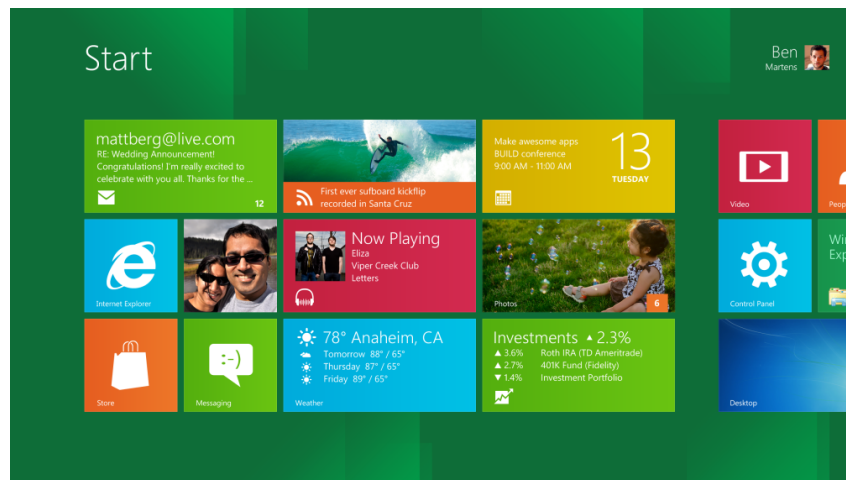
Start

Ben
Martens

mattberg@live.com
RE: Wedding Announcement!
Congratulations! I'm really excited to celebrate with you all. Thanks for the ...
12

First ever sufboard kickflip recorded in Santa Cruz

Make awesome apps
BUILD conference
9:00 AM - 11:00 AM
13
TUESDAY

Video

Peop

Internet Explorer

Now Playing
Eliza
Viper Creek Club
Letters

Photos
6

Control Panel

Wi
Exp

Store

Messaging

78° Anaheim, CA
Tomorrow 88° / 65°
Thursday 87° / 65°
Friday 89° / 65°
Weather

Investments ▲2.3%
▲3.6% Roth IRA (TD Ameritrade)
▲2.7% 401K Fund (Fidelity)
▼1.4% Investment Portfolio

Desktop